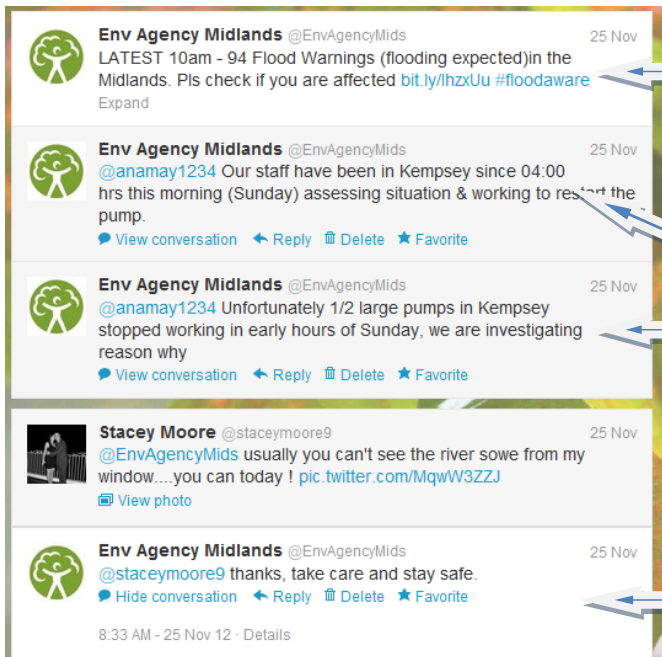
Env Agency Midlands @EnvAgencyMids 25 Nov
LATEST 10am - 94 Flood Warnings (flooding expected)in the Midlands. Pls check if you are affected bit.ly/lhzxUu #floodaware
Expand

Env Agency Midlands @EnvAgencyMids 25 Nov
@anamay1234 Our staff have been in Kempsey since 04:00 hrs this morning (Sunday) assessing situation & working to restart the pump.
View conversation Reply Delete Favorite

Env Agency Midlands @EnvAgencyMids 25 Nov
@anamay1234 Unfortunately 1/2 large pumps in Kempsey stopped working in early hours of Sunday, we are investigating reason why
View conversation Reply Delete Favorite

Stacey Moore @staceymoore9 25 Nov
@EnvAgencyMids usually you can't see the river sowe from my window....you can today ! pic.twitter.com/MqwW3ZZJ
View photo

Env Agency Midlands @EnvAgencyMids 25 Nov
@staceymoore9 thanks, take care and stay safe.
Hide conversation Reply Delete Favorite

8:33 AM - 25 Nov 12 · Details